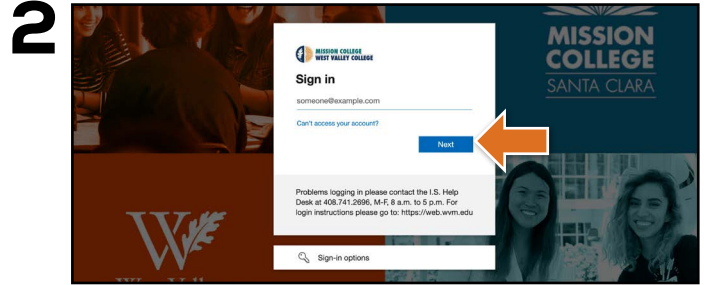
2

MISSION COLLEGE
WEST VALLEY COLLEGE

Sign in

someone@example.com

Can't access your account?

Next

Problems logging in please contact the I.S. Help Desk at 408.741.2696, M-F, 8 a.m. to 5 p.m. For login instructions please go to: https://web.wvm.edu

Sign-in options

MISSION COLLEGE SANTA CLARA

W